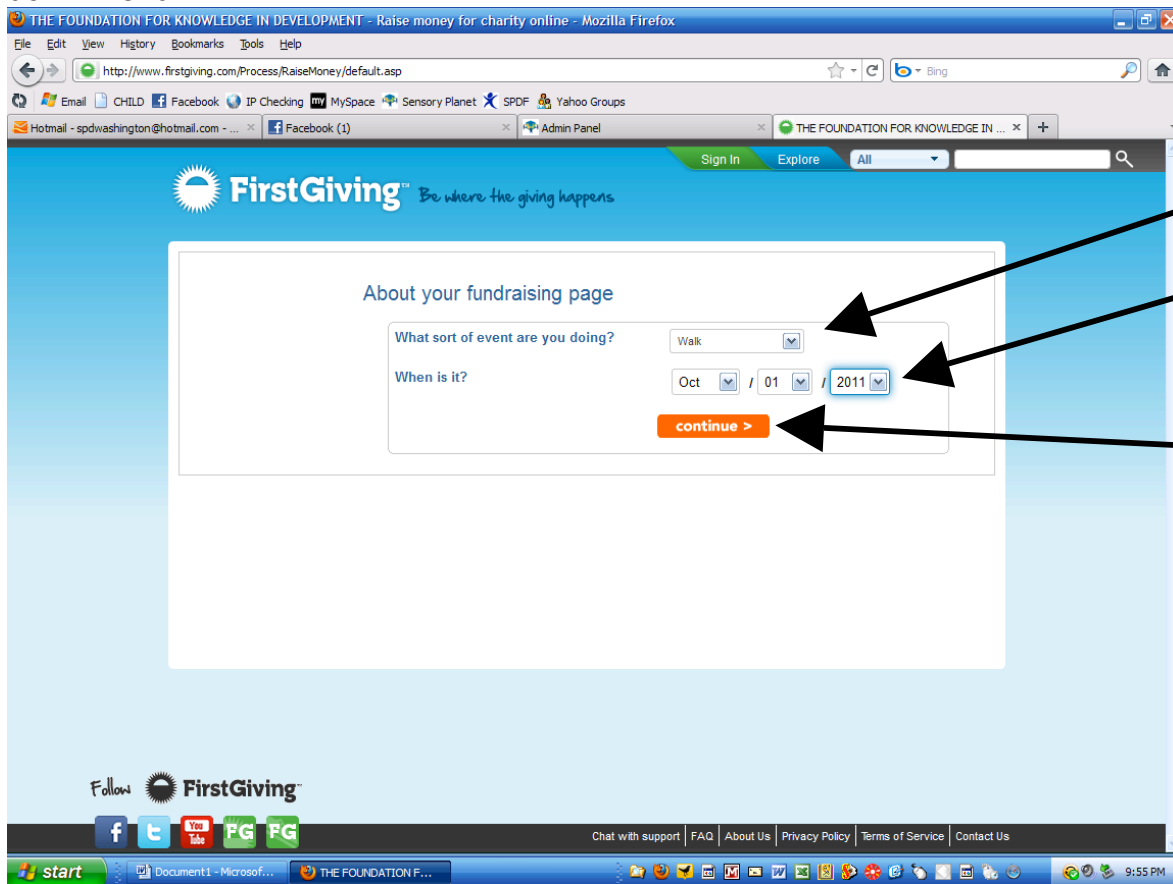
THE FOUNDATION FOR KNOWLEDGE IN DEVELOPMENT - Raise money for charity online - Mozilla Firefox

File Edit View History Bookmarks Tools Help

http://www.firstgiving.com/Process/RaiseMoney/default.asp

Bing

Email CHILD Facebook IP Checking MySpace Sensory Planet SPDF Yahoo Groups

Hotmail - spdwashington@hotmail.com - ... Facebook (1) Admin Panel THE FOUNDATION FOR KNOWLEDGE IN ...

Sign In Explore All

FirstGiving™ Be where the giving happens

About your fundraising page

What sort of event are you doing? Walk

When is it? Oct / 01 / 2011

continue >

Follow FirstGiving™

You Tube FG FG

Chat with support | FAQ | About Us | Privacy Policy | Terms of Service | Contact Us

start Document1 - Microsof... THE FOUNDATION F... 9:55 PM